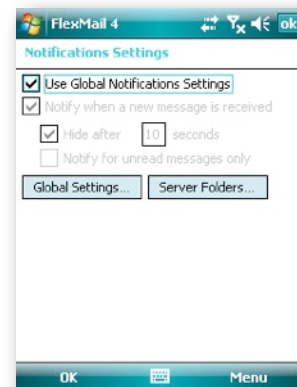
FlexMail 4

ok

Notifications Settings

Use Global Notifications Settings

Notify when a new message is received

Hide after 10 seconds

Notify for unread messages only

Global Settings...

Server Folders...

OK

Menu